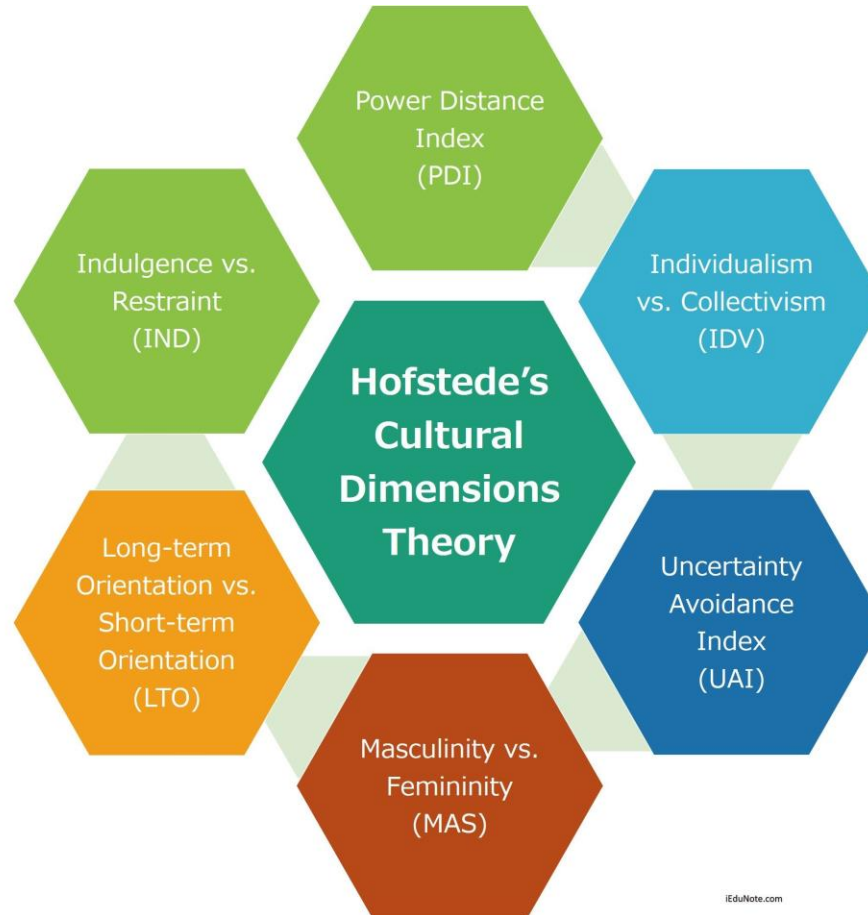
Power Distance Index (PDI)

Indulgence vs. Restraint (IND)

Individualism vs. Collectivism (IDV)

Hofstede's Cultural Dimensions Theory

Long-term Orientation vs. Short-term Orientation (LTO)

Uncertainty Avoidance Index (UAI)

Masculinity vs. Femininity (MAS)

iEduNote.com